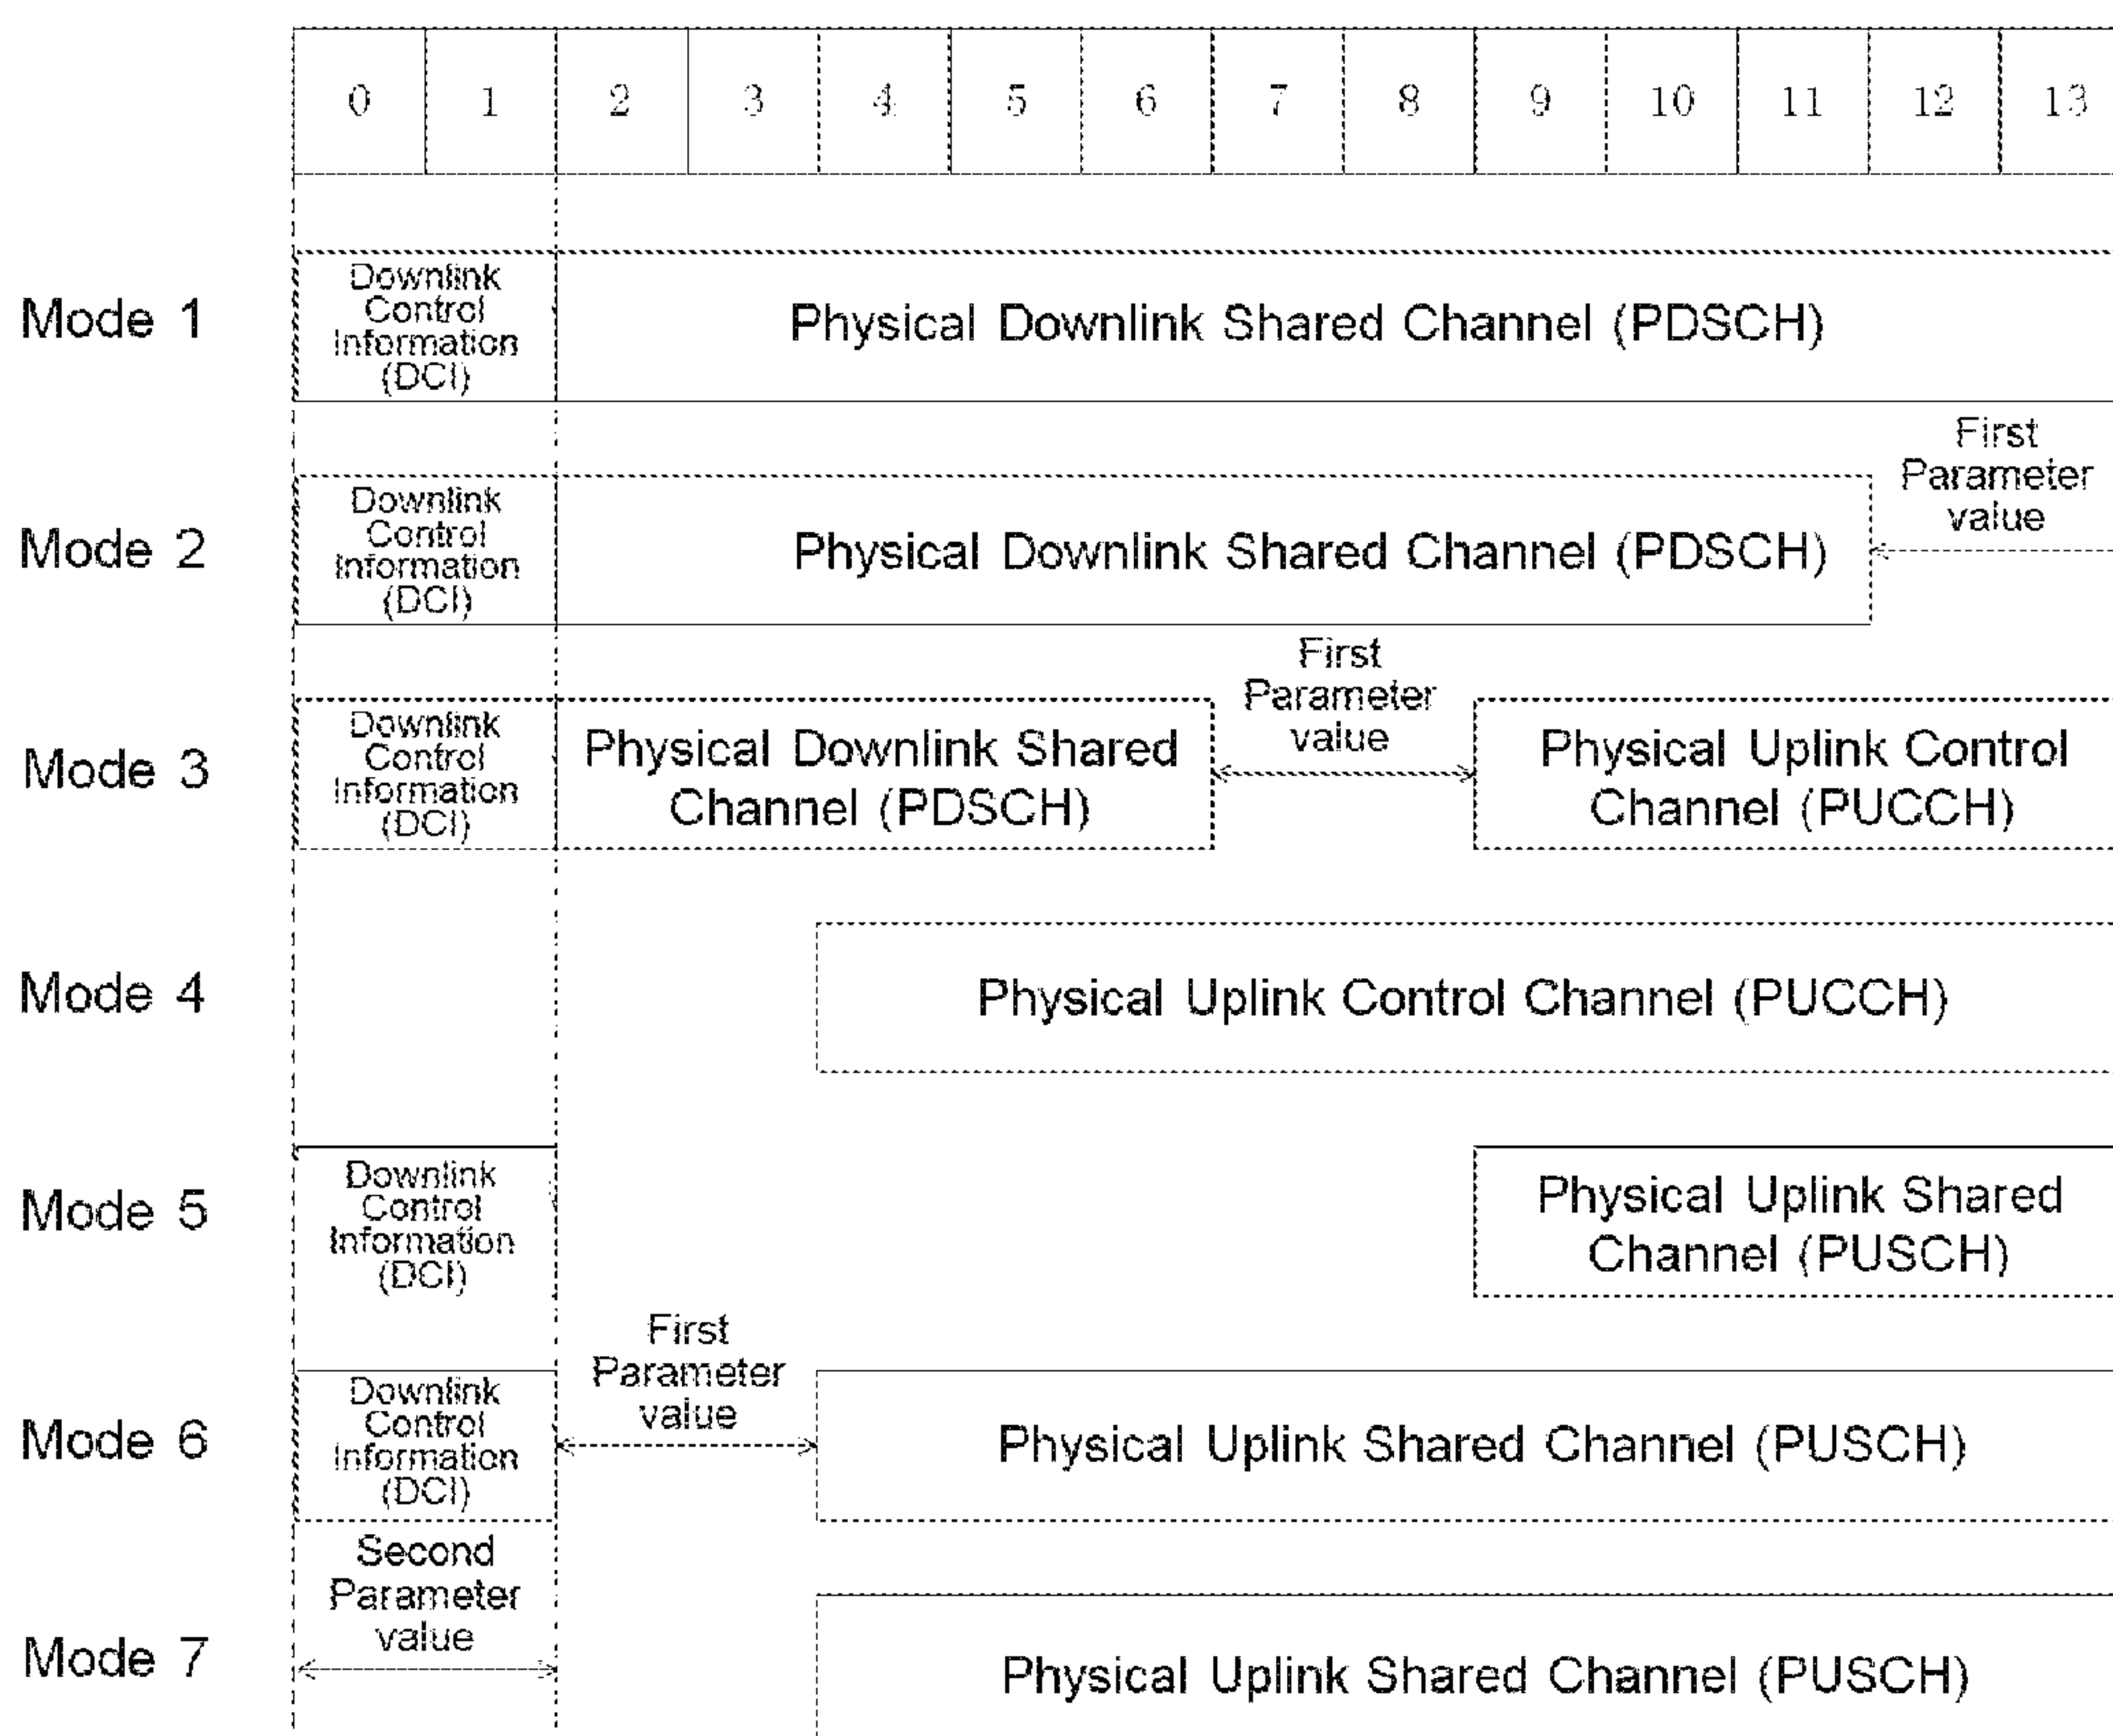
| 0 | 1 | 2 | 3 | 4 | 5 | 6 | 7 | 8 | 9 | 10 | 11 | 12 | 13 |
|---|---|---|---|---|---|---|---|---|---|---|---|---|---|

Mode 1
Downlink Control Information (DCI)
Physical Downlink Shared Channel (PDSCH)

Mode 2
Downlink Control Information (DCI)
Physical Downlink Shared Channel (PDSCH)
First Parameter value

Mode 3
Downlink Control Information (DCI)
Physical Downlink Shared Channel (PDSCH)
First Parameter value
Physical Uplink Control Channel (PUCCH)

Mode 4
Physical Uplink Control Channel (PUCCH)

Mode 5
Downlink Control Information (DCI)
Physical Uplink Shared Channel (PUSCH)

Mode 6
Downlink Control Information (DCI)
First Parameter value
Physical Uplink Shared Channel (PUSCH)

Mode 7
Second Parameter value
Physical Uplink Shared Channel (PUSCH)